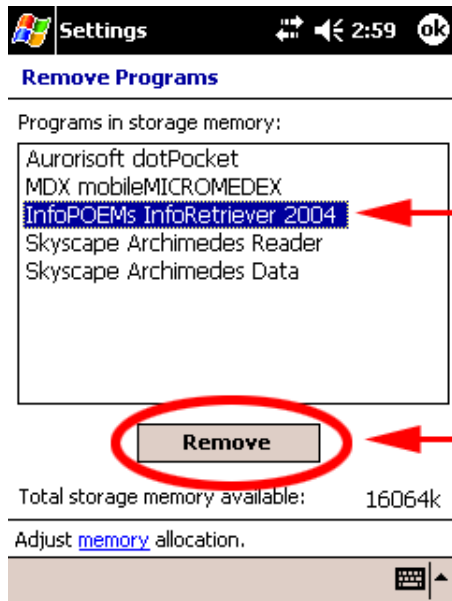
Settings 2:59 ok

Remove Programs

Programs in storage memory:

Aurorisoft dotPocket
MDX mobileMICROMEDEX
InfoPOEMs InfoRetriever 2004
Skyscape Archimedes Reader
Skyscape Archimedes Data

Remove

Total storage memory available: 16064k

Adjust memory allocation.